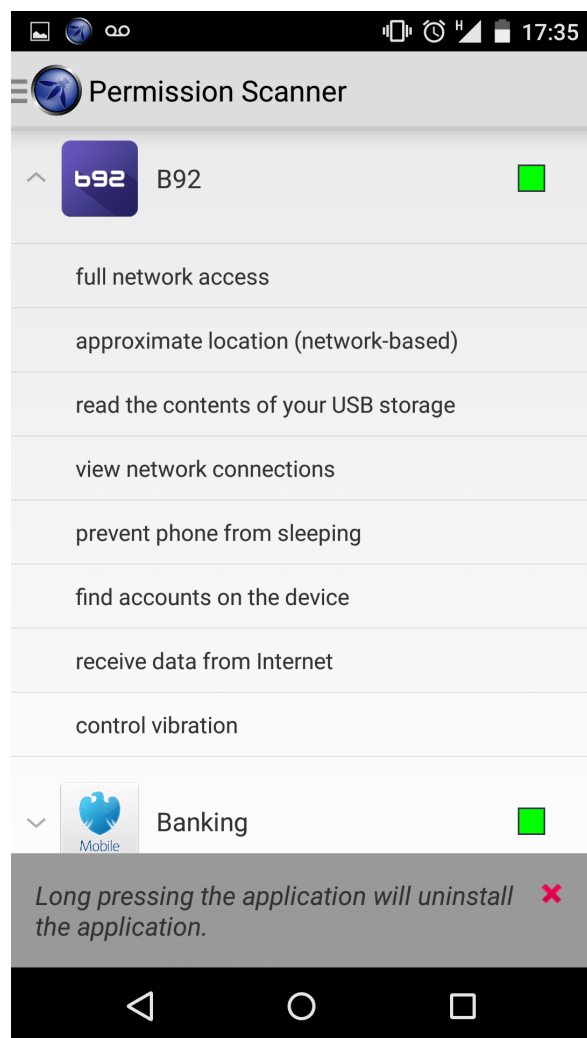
H 17:35

Permission Scanner

b92

B92

full network access

approximate location (network-based)

read the contents of your USB storage

view network connections

prevent phone from sleeping

find accounts on the device

receive data from Internet

control vibration

Mobile

Banking

Long pressing the application will uninstall the application.

×